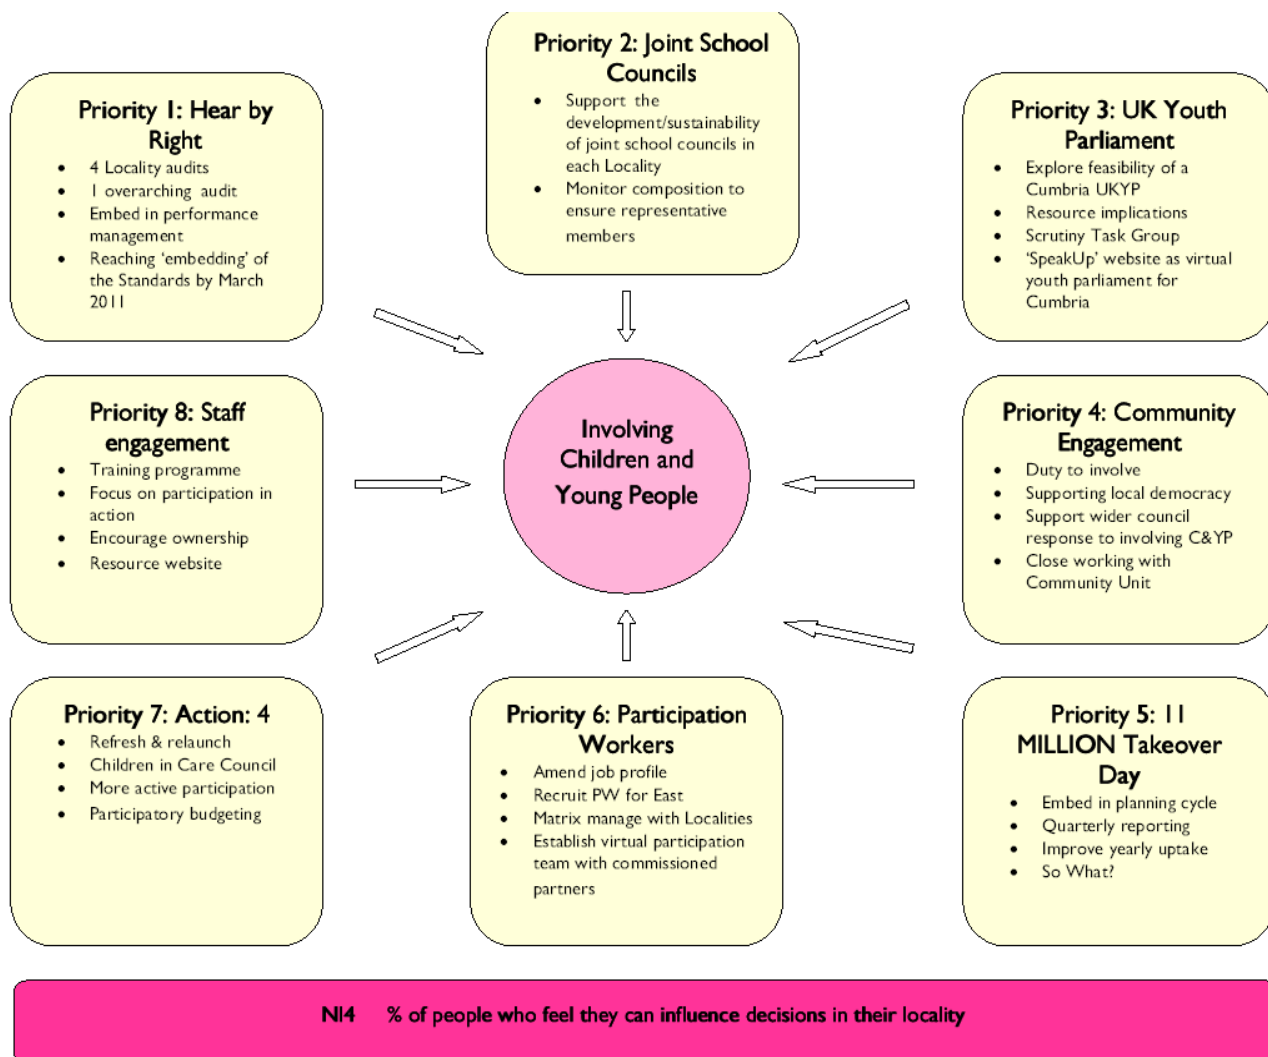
Priority 1: Hear by Right

- 4 Locality audits
- 1 overarching audit
- Embed in performance management
- Reaching 'embedding' of the Standards by March 2011

Priority 2: Joint School Councils

- Support the development/sustainability of joint school councils in each Locality
- Monitor composition to ensure representative members

Priority 3: UK Youth Parliament

- Explore feasibility of a Cumbria UKYP
- Resource implications
- Scrutiny Task Group
- 'SpeakUp' website as virtual youth parliament for Cumbria

Priority 8: Staff engagement

- Training programme
- Focus on participation in action
- Encourage ownership
- Resource website

Involving Children and Young People

Priority 4: Community Engagement

- Duty to involve
- Supporting local democracy
- Support wider council response to involving C&YP
- Close working with Community Unit

Priority 7: Action: 4

- Refresh & relaunch
- Children in Care Council
- More active participation
- Participatory budgeting

Priority 6: Participation Workers

- Amend job profile
- Recruit PW for East
- Matrix manage with Localities
- Establish virtual participation team with commissioned partners

Priority 5: 11 MILLION Takeover Day

- Embed in planning cycle
- Quarterly reporting
- Improve yearly uptake
- So What?

NI4 % of people who feel they can influence decisions in their locality